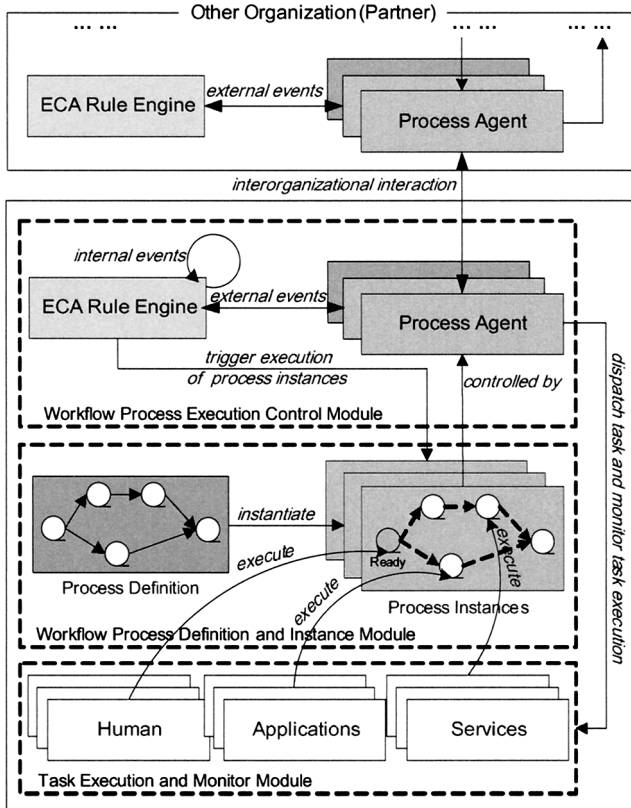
... ... Other Organization (Partner) ... ... ... ...

ECA Rule Engine

external events

Process Agent

interorganizational interaction

internal events

ECA Rule Engine

external events

Process Agent

trigger execution of process instances

controlled by

dispatch task and monitor task execution

Workflow Process Execution Control Module

instantiate

execute

Process Definition

Ready

execute

execute

Process Instances

Workflow Process Definition and Instance Module

Human

Applications

Services

Task Execution and Monitor Module